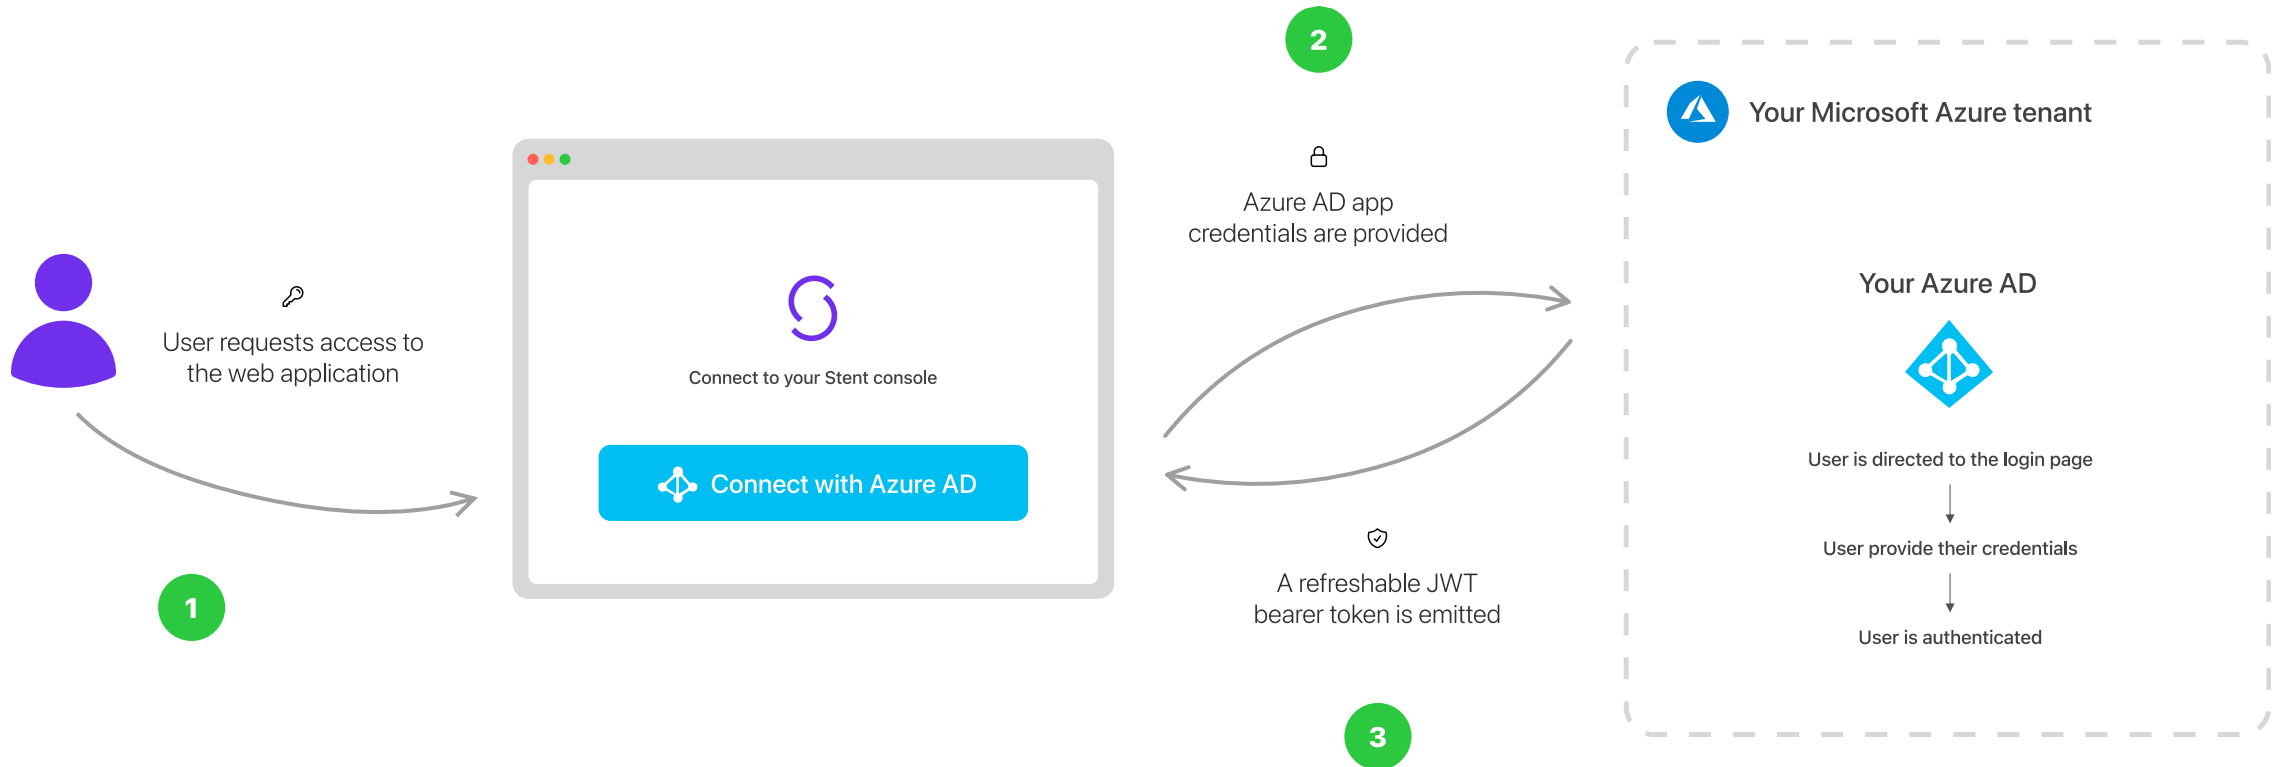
User requests access to the web application

1

Connect to your Stent console

Connect with Azure AD

2

Azure AD app credentials are provided

A refreshable JWT bearer token is emitted

3

Your Microsoft Azure tenant

Your Azure AD

User is directed to the login page

User provide their credentials

User is authenticated